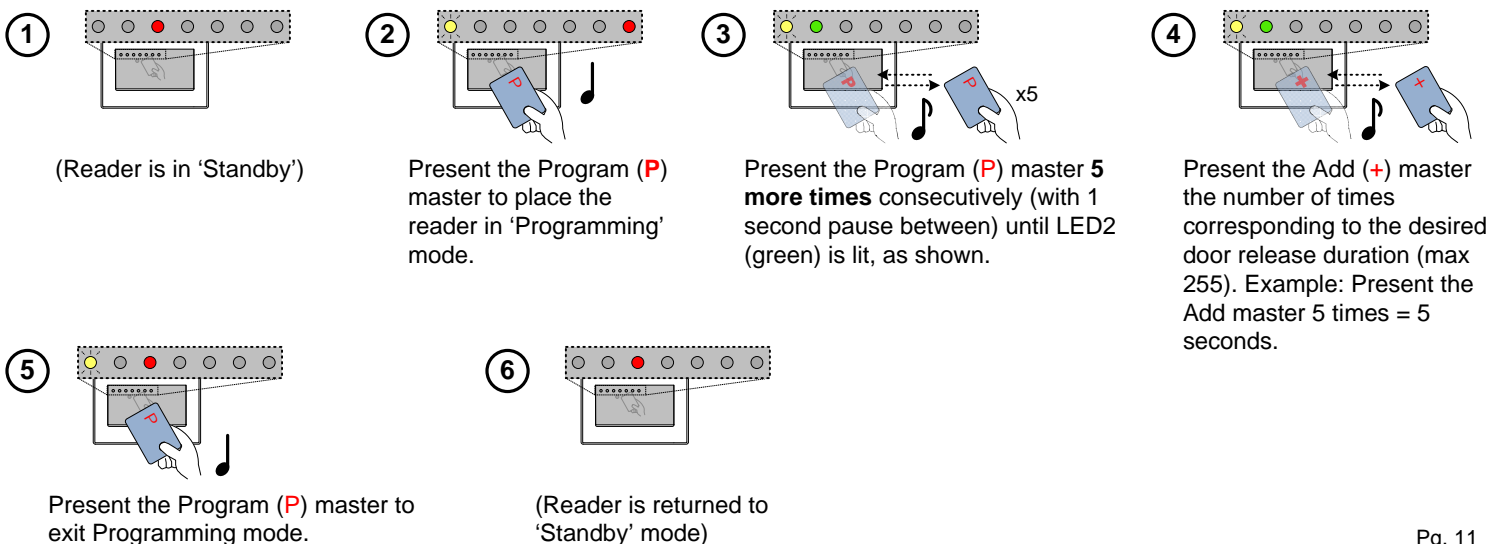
1

(Reader is in 'Standby')

2

P

Present the Program (**P**) master to place the reader in 'Programming' mode.

3

P

P

x5

Present the Program (P) master **5 more times** consecutively (with 1 second pause between) until LED2 (green) is lit, as shown.

4

+

+

Present the Add (+) master the number of times corresponding to the desired door release duration (max 255). Example: Present the Add master 5 times = 5 seconds.

5

P

Present the Program (P) master to exit Programming mode.

6

(Reader is returned to 'Standby' mode)

Pg. 11